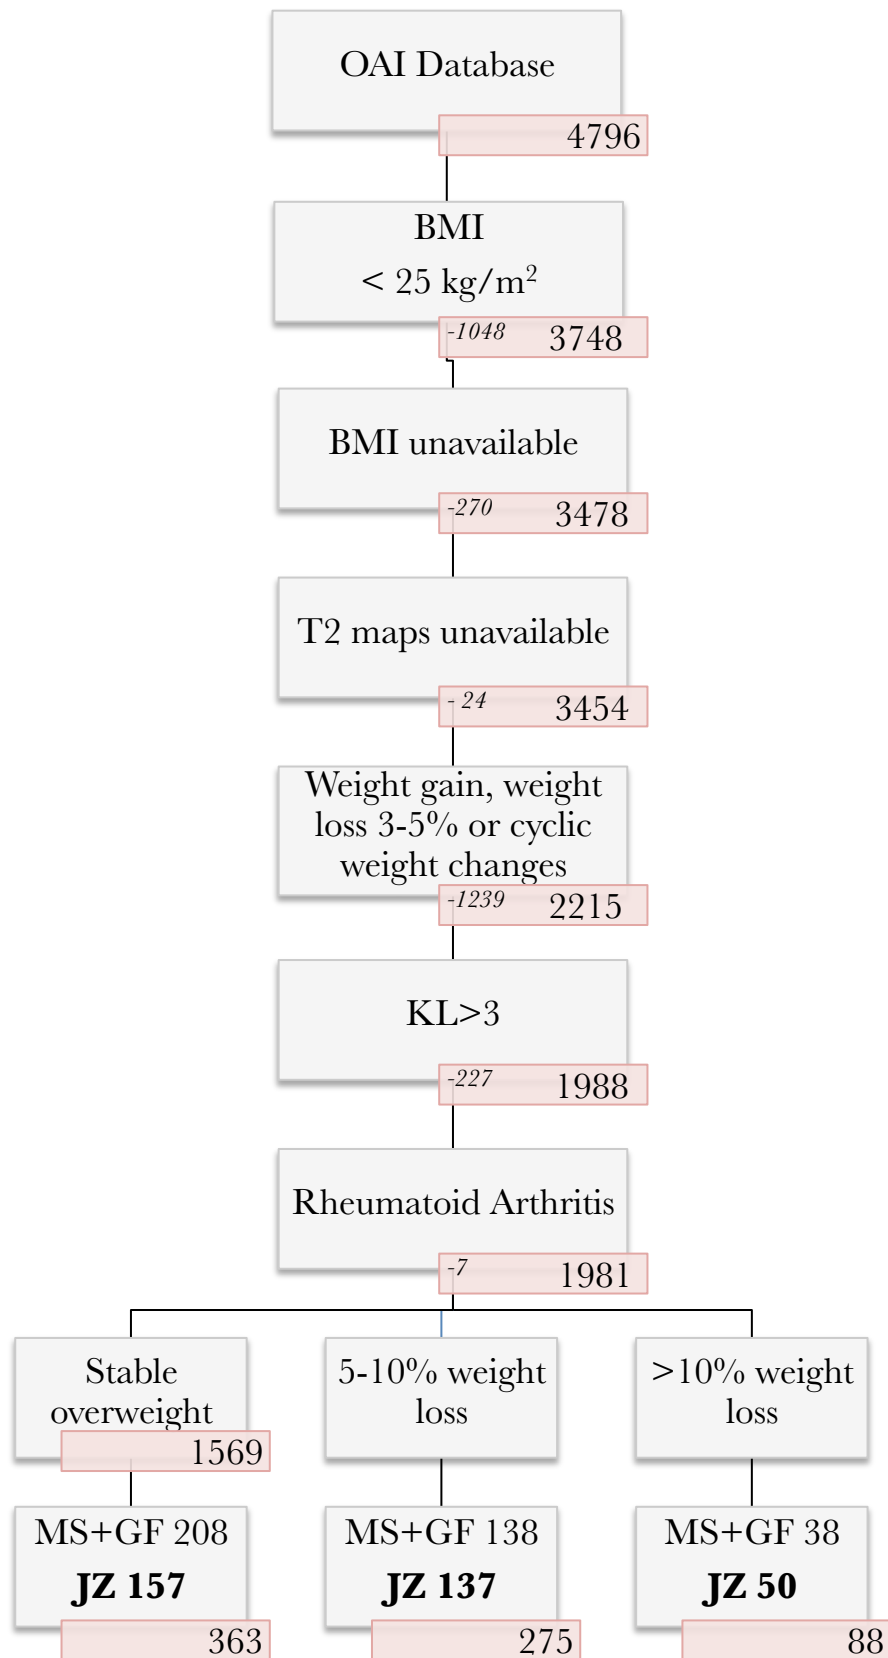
OAI Database

4796

BMI

< 25 kg/m$^2$

-1048 3748

BMI unavailable

-270 3478

T2 maps unavailable

- 24 3454

Weight gain, weight loss 3-5% or cyclic weight changes

-1239 2215

KL>3

-227 1988

Rheumatoid Arthritis

-7 1981

Stable overweight

1569

5-10% weight loss

>10% weight loss

MS+GF 208

**JZ 157**

363

MS+GF 138

**JZ 137**

275

MS+GF 38

**JZ 50**

88